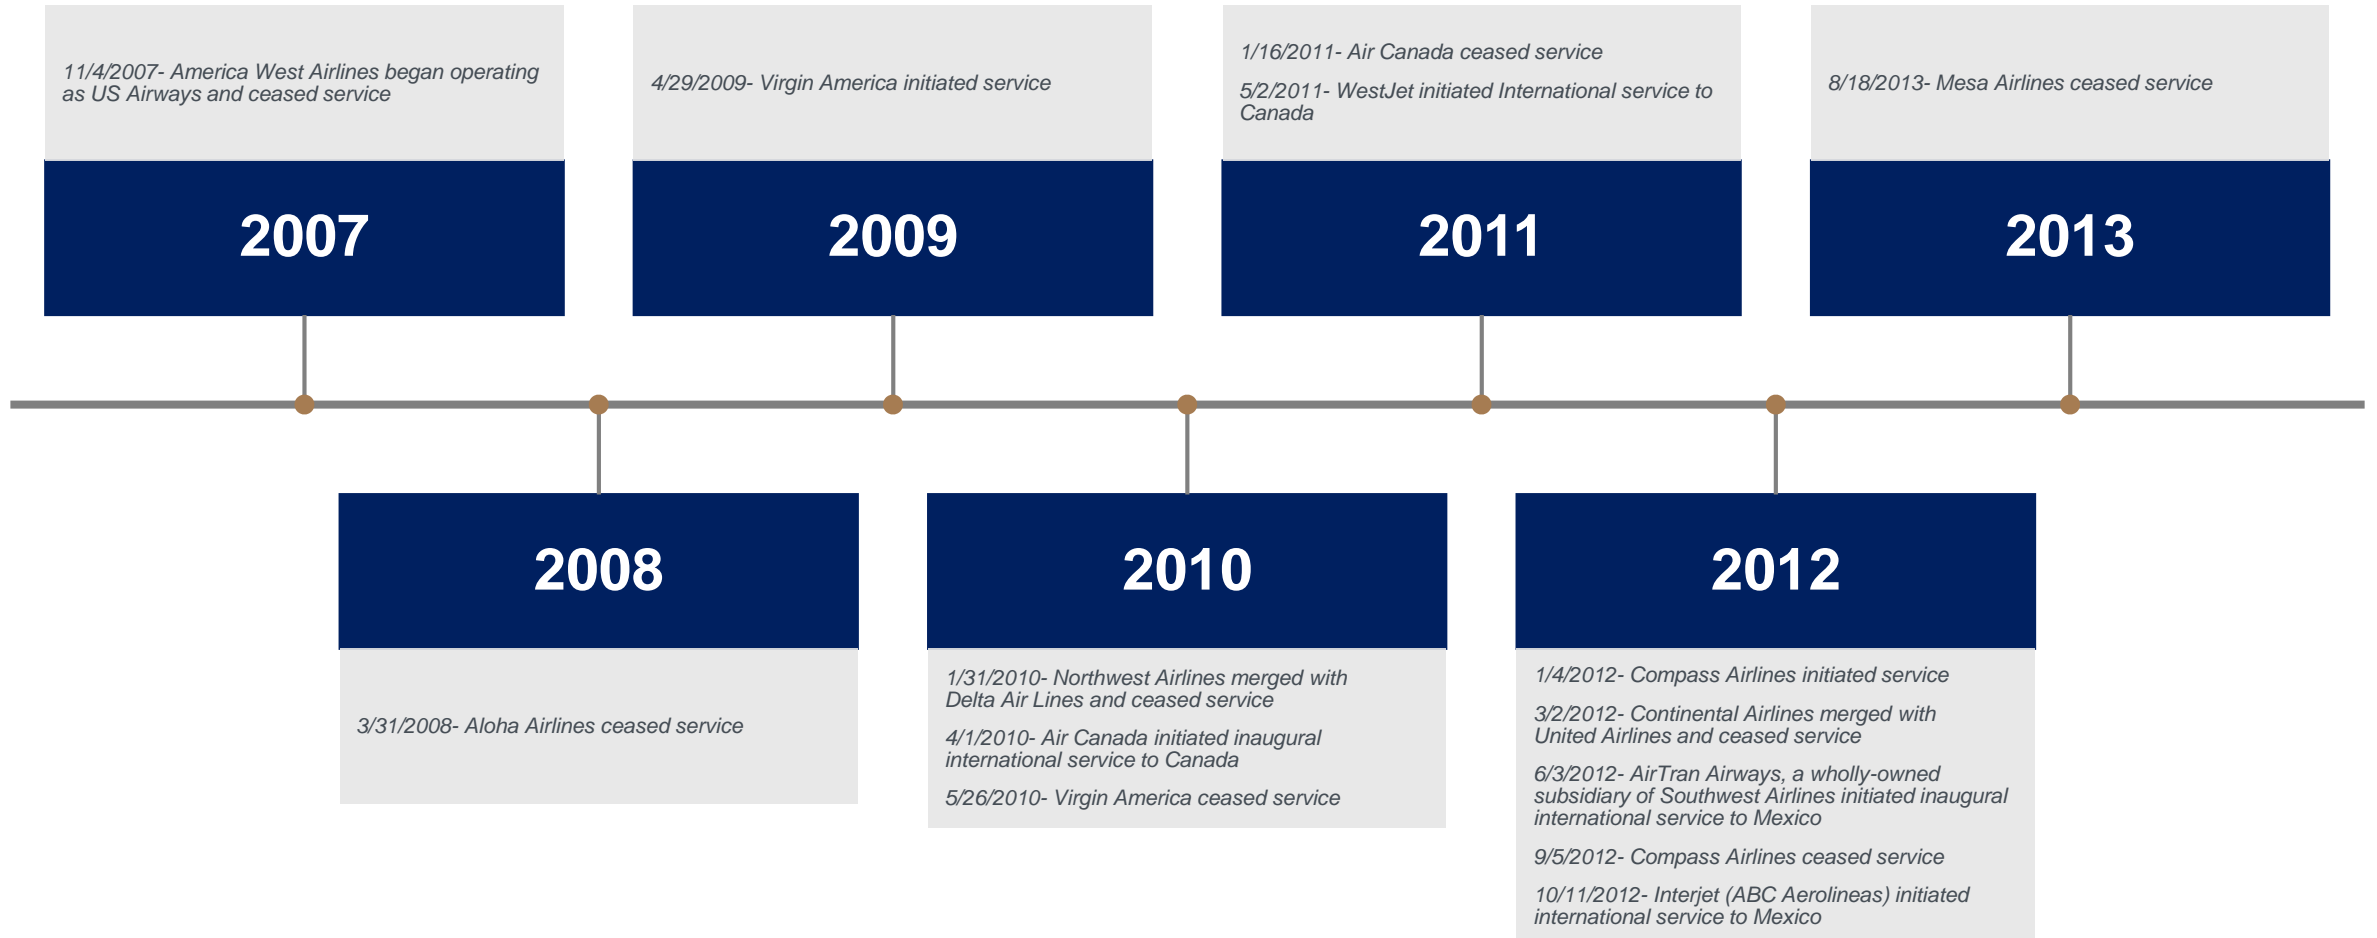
11/4/2007- America West Airlines began operating as US Airways and ceased service

2007

4/29/2009- Virgin America initiated service

2009

1/16/2011- Air Canada ceased service

5/2/2011- WestJet initiated International service to Canada

2011

8/18/2013- Mesa Airlines ceased service

2013

2008

3/31/2008- Aloha Airlines ceased service

2010

1/31/2010- Northwest Airlines merged with Delta Air Lines and ceased service

4/1/2010- Air Canada initiated inaugural international service to Canada

5/26/2010- Virgin America ceased service

2012

1/4/2012- Compass Airlines initiated service

3/2/2012- Continental Airlines merged with United Airlines and ceased service

6/3/2012- AirTran Airways, a wholly-owned subsidiary of Southwest Airlines initiated inaugural international service to Mexico

9/5/2012- Compass Airlines ceased service

10/11/2012- Interjet (ABC Aerolineas) initiated international service to Mexico